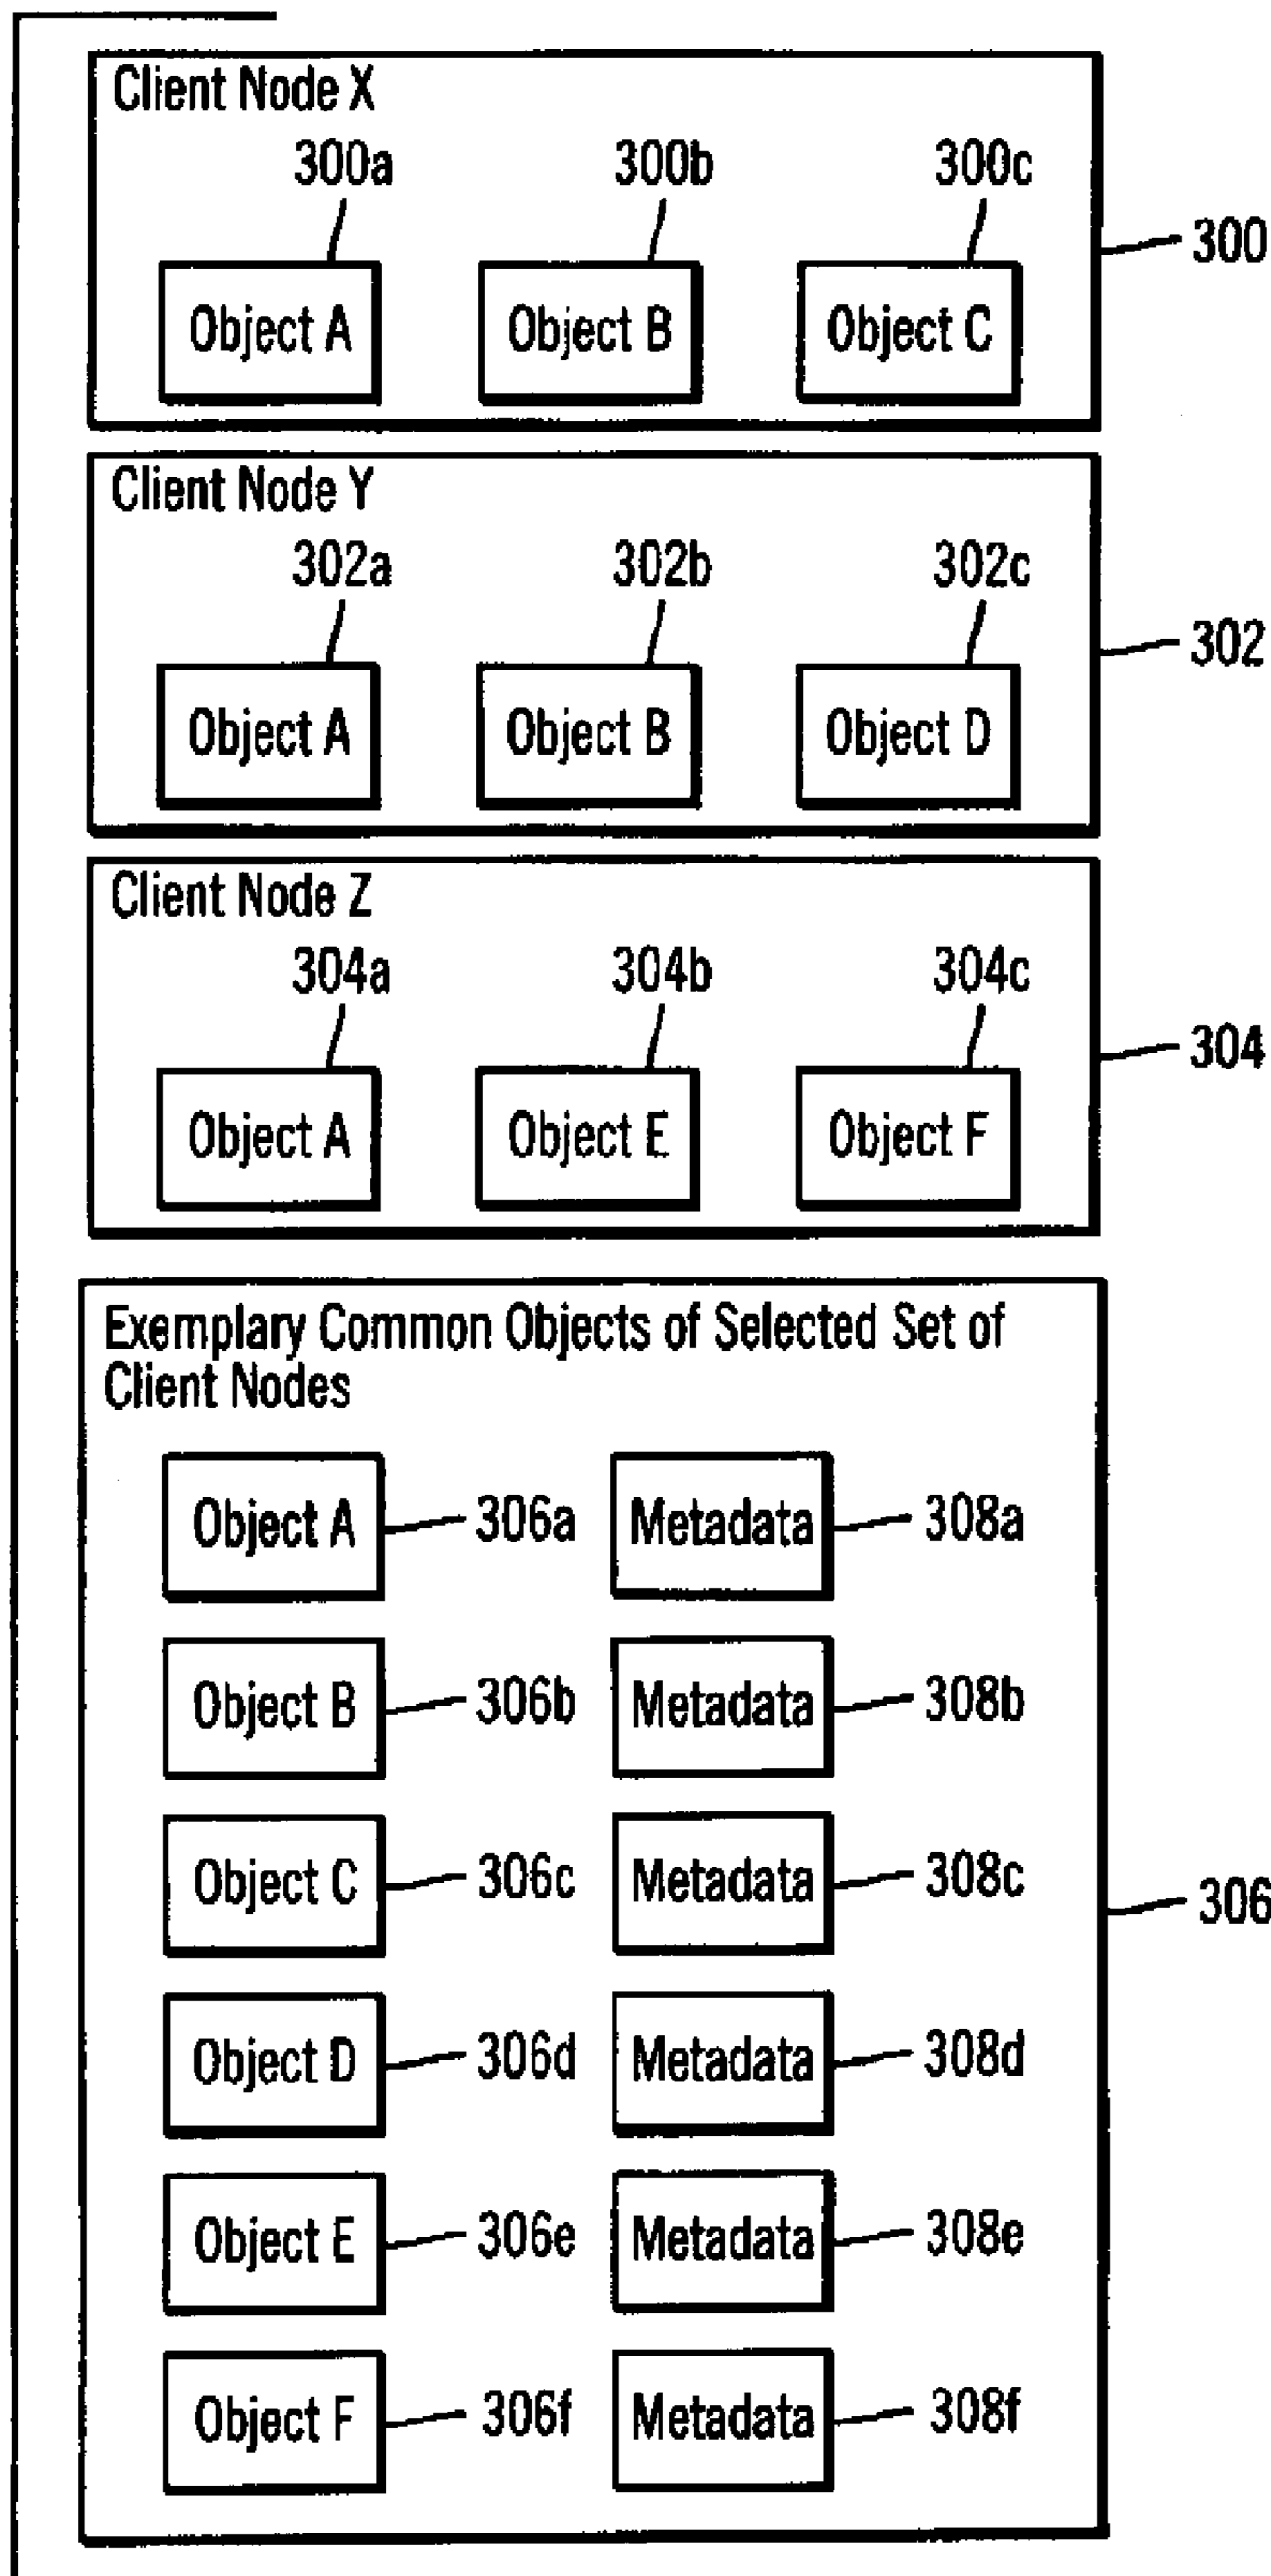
Client Node X

300a 300b 300c

Object A Object B Object C

300

Client Node Y

302a 302b 302c

Object A Object B Object D

302

Client Node Z

304a 304b 304c

Object A Object E Object F

304

Exemplary Common Objects of Selected Set of Client Nodes

Object A 306a Metadata 308a

Object B 306b Metadata 308b

Object C 306c Metadata 308c

Object D 306d Metadata 308d

Object E 306e Metadata 308e

Object F 306f Metadata 308f

306